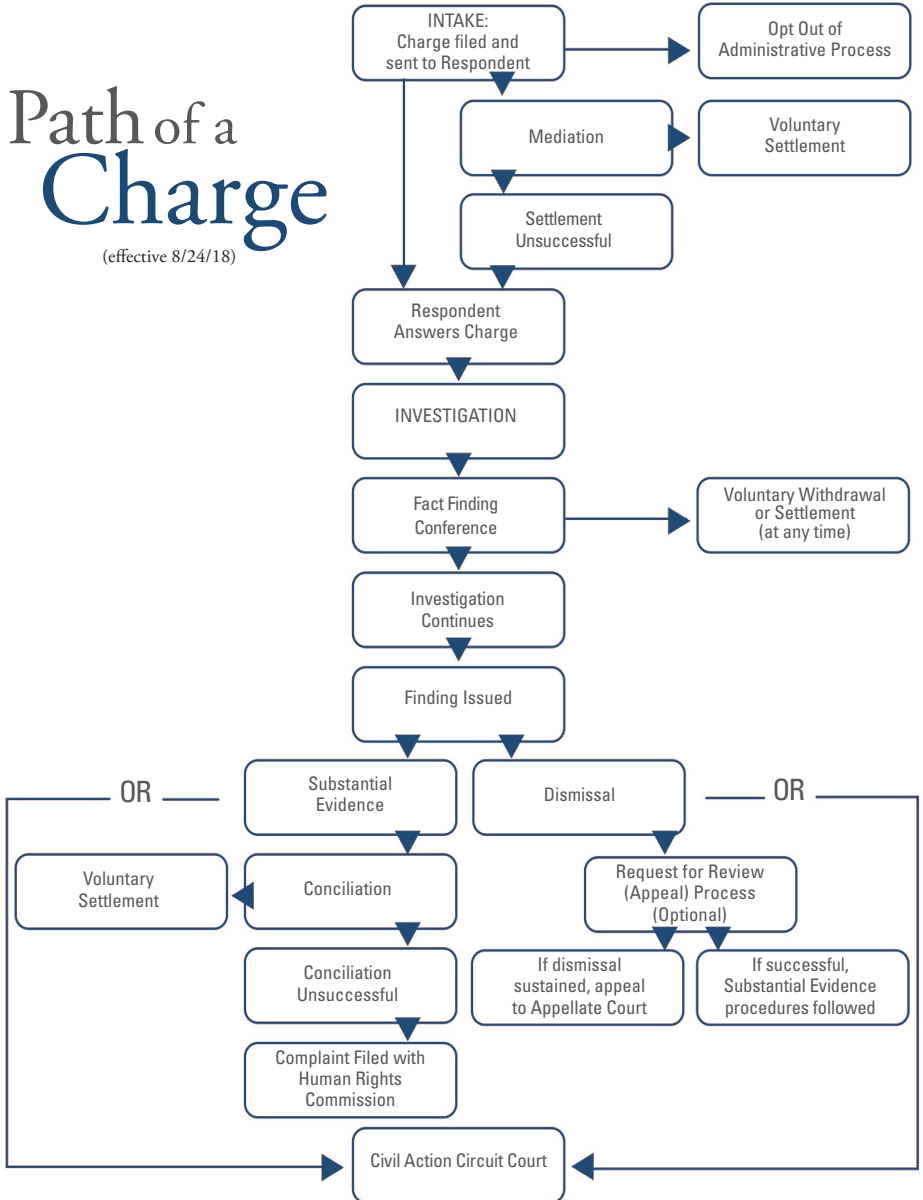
Path of a Charge
(effective 8/24/18)

INTAKE: Charge filed and sent to Respondent

Opt Out of Administrative Process

Mediation

Voluntary Settlement

Settlement Unsuccessful

Respondent Answers Charge

INVESTIGATION

Fact Finding Conference

Voluntary Withdrawal or Settlement (at any time)

Investigation Continues

Finding Issued

OR

Substantial Evidence

Dismissal

OR

Voluntary Settlement

Conciliation

Request for Review (Appeal) Process (Optional)

Conciliation Unsuccessful

If dismissal sustained, appeal to Appellate Court

If successful, Substantial Evidence procedures followed

Complaint Filed with Human Rights Commission

Civil Action Circuit Court